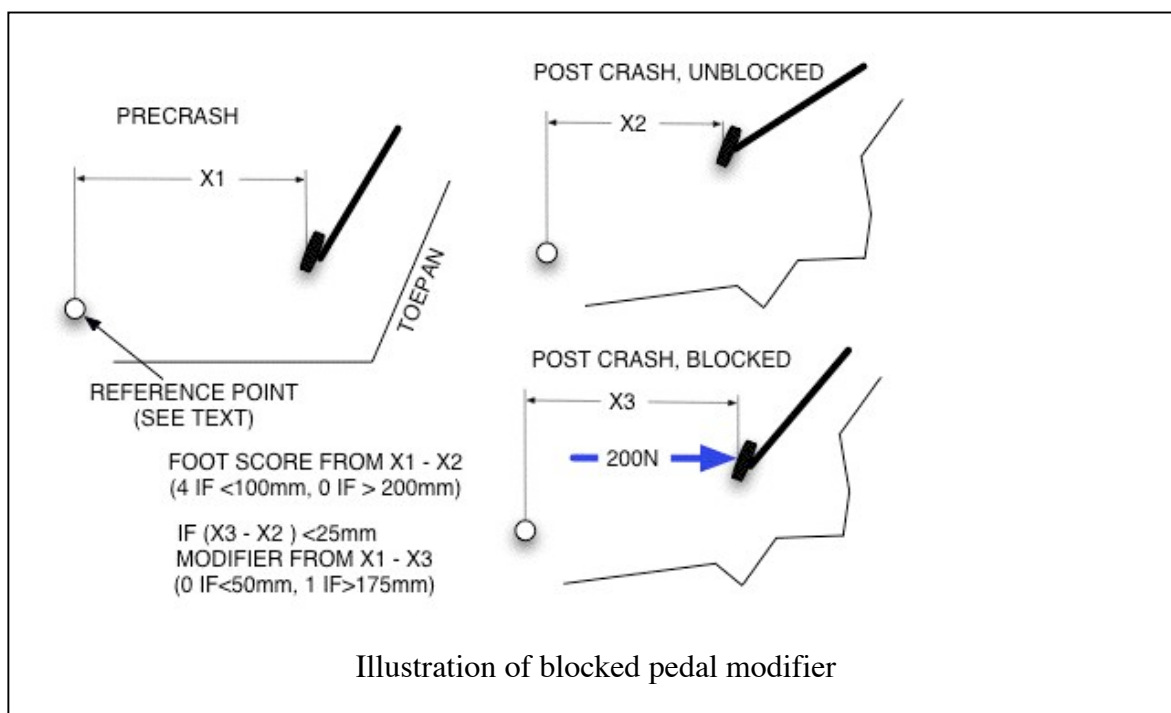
PRECRASH

X1

TOEPAN

REFERENCE POINT (SEE TEXT)

POST CRASH, UNBLOCKED

X2

POST CRASH, BLOCKED

X3

200N

FOOT SCORE FROM X1 - X2 (4 IF <100mm, 0 IF > 200mm)

IF (X3 - X2 ) <25mm MODIFIER FROM X1 - X3 (0 IF<50mm, 1 IF>175mm)

Illustration of blocked pedal modifier